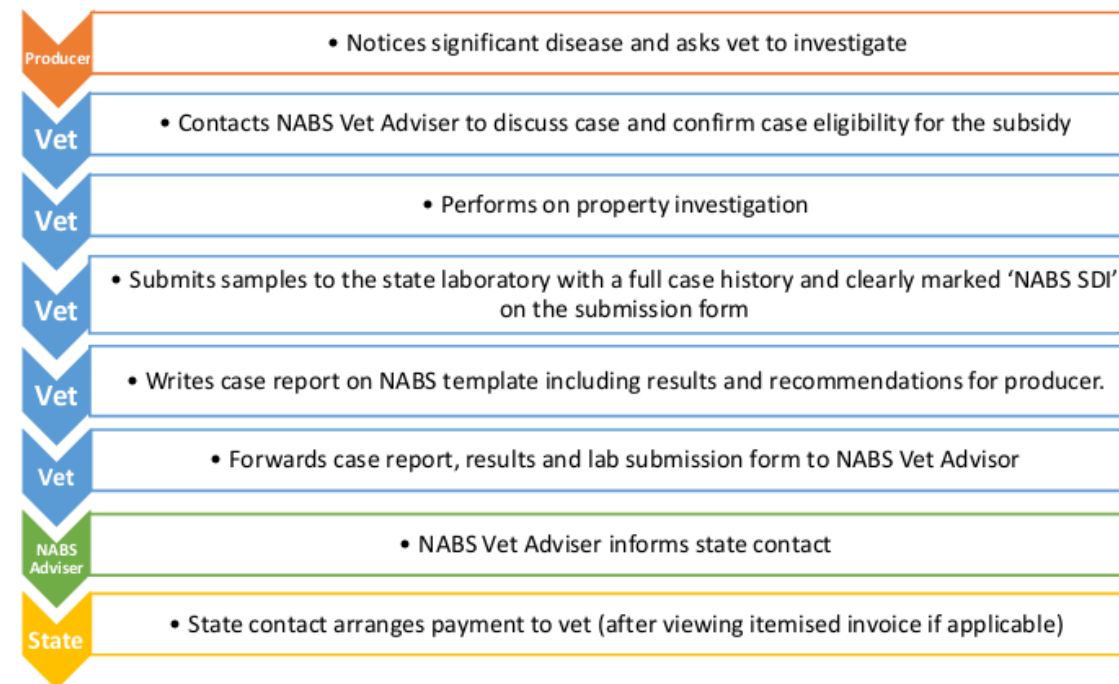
Producer
• Notices significant disease and asks vet to investigate

Vet
• Contacts NABS Vet Adviser to discuss case and confirm case eligibility for the subsidy

Vet
• Performs on property investigation

Vet
• Submits samples to the state laboratory with a full case history and clearly marked 'NABS SDI' on the submission form

Vet
• Writes case report on NABS template including results and recommendations for producer.

Vet
• Forwards case report, results and lab submission form to NABS Vet Advisor

NABS Adviser
• NABS Vet Adviser informs state contact

State
• State contact arranges payment to vet (after viewing itemised invoice if applicable)